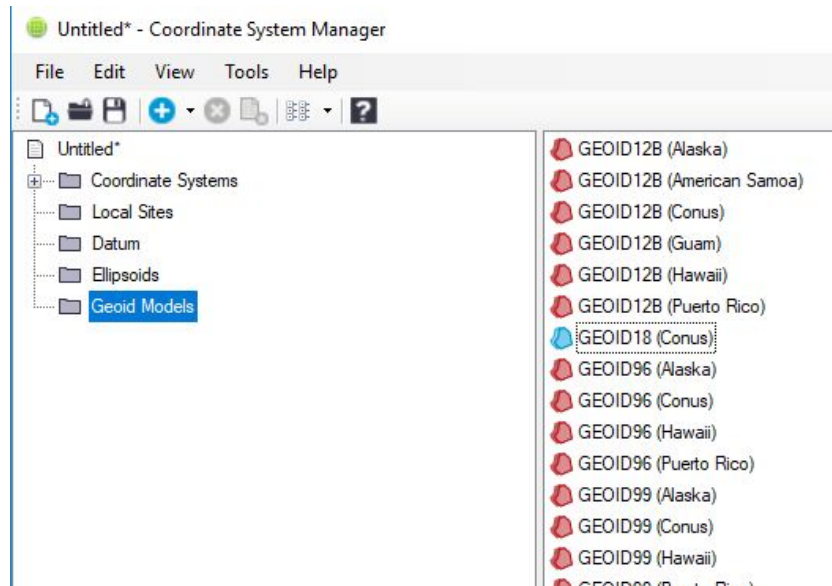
Untitled* - Coordinate System Manager

File Edit View Tools Help

Untitled*
Coordinate Systems
Local Sites
Datum
Ellipsoids
Geoid Models

GEOID12B (Alaska)
GEOID12B (American Samoa)
GEOID12B (Conus)
GEOID12B (Guam)
GEOID12B (Hawaii)
GEOID12B (Puerto Rico)
GEOID18 (Conus)
GEOID96 (Alaska)
GEOID96 (Conus)
GEOID96 (Hawaii)
GEOID96 (Puerto Rico)
GEOID99 (Alaska)
GEOID99 (Conus)
GEOID99 (Hawaii)
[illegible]